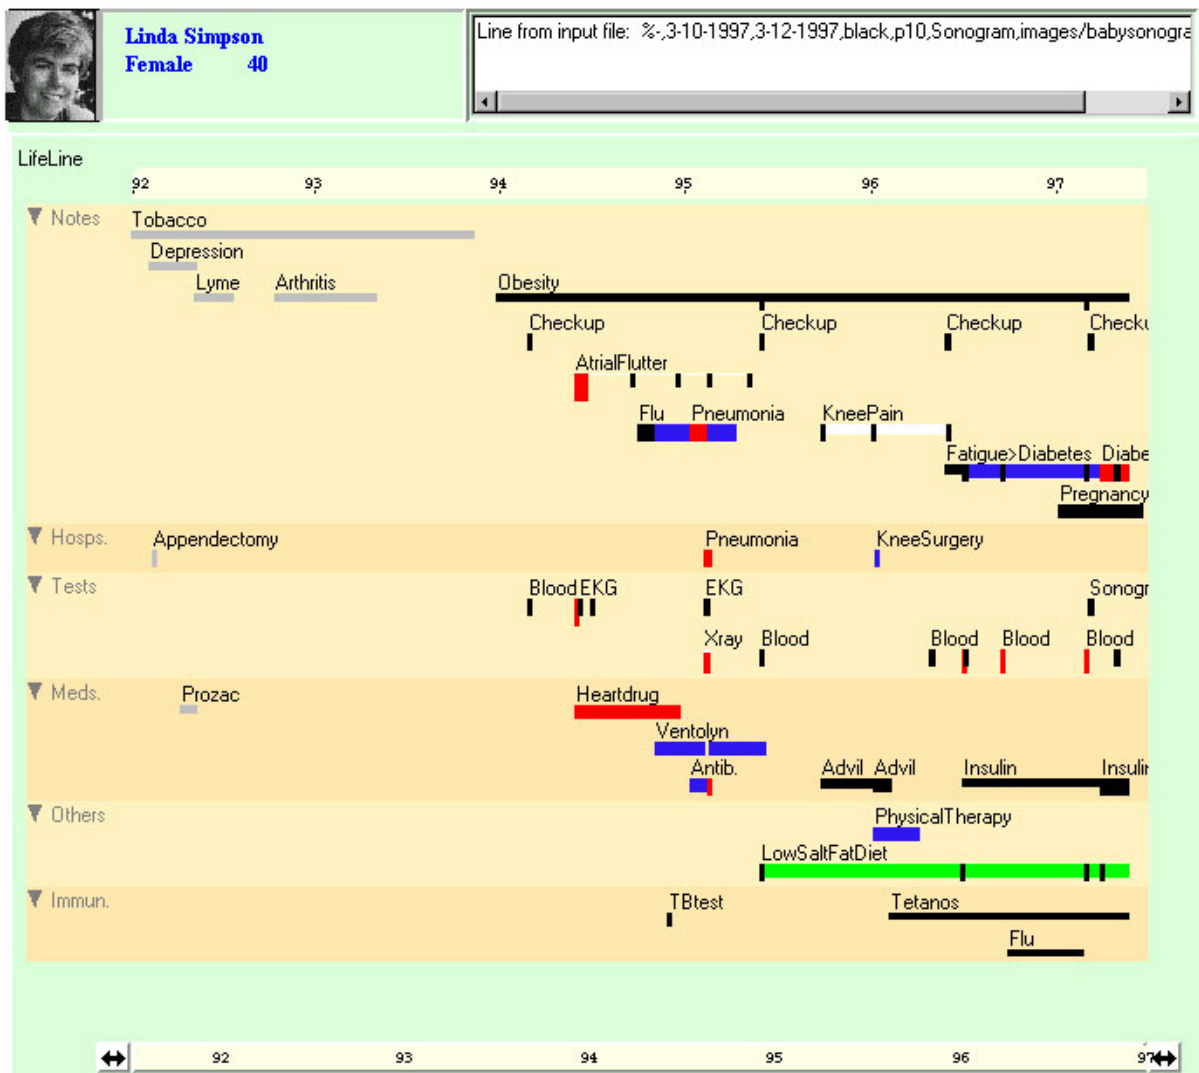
Linda Simpson
Female 40

Line from input file: %-,3-10-1997,3-12-1997,black,p10,Sonogram,images/babysonogra

LifeLine

92 93 94 95 96 97

Notes
Tobacco
Depression
Lyme
Arthritis
Obesity
Checkup
Checkup
Checkup
Checku
AtrialFlutter
Flu
Pneumonia
KneePain
Fatigue>Diabetes
Diabe
Pregnancy

Hosps.
Appendectomy
Pneumonia
KneeSurgery

Tests
Blood
EKG
EKG
Sonogr
Xray
Blood
Blood
Blood
Blood

Meds.
Prozac
Heartdrug
Ventolyn
Antib.
Advil
Advil
Insulin
Insulir

Others
PhysicalTherapy
LowSaltFatDiet

Immun.
TBtest
Tetanos
Flu

92 93 94 95 96 97